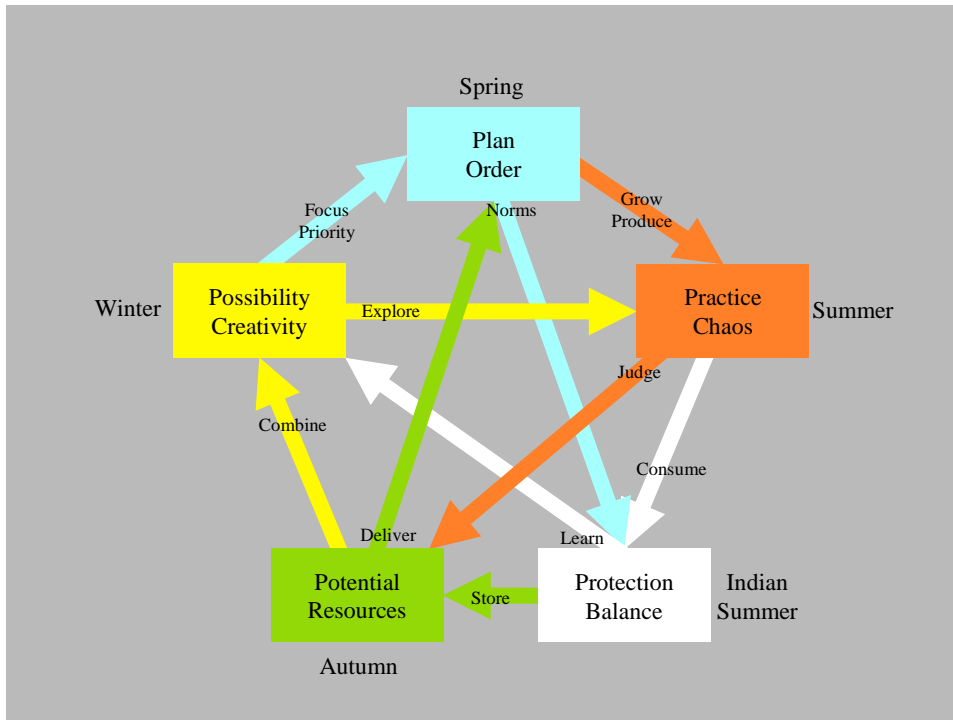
Spring

Plan
Order

Focus
Priority

Norms

Grow
Produce

Winter

Possibility
Creativity

Explore

Practice
Chaos

Summer

Judge

Combine

Consume

Deliver

Learn

Potential
Resources

Store

Protection
Balance

Indian
Summer

Autumn